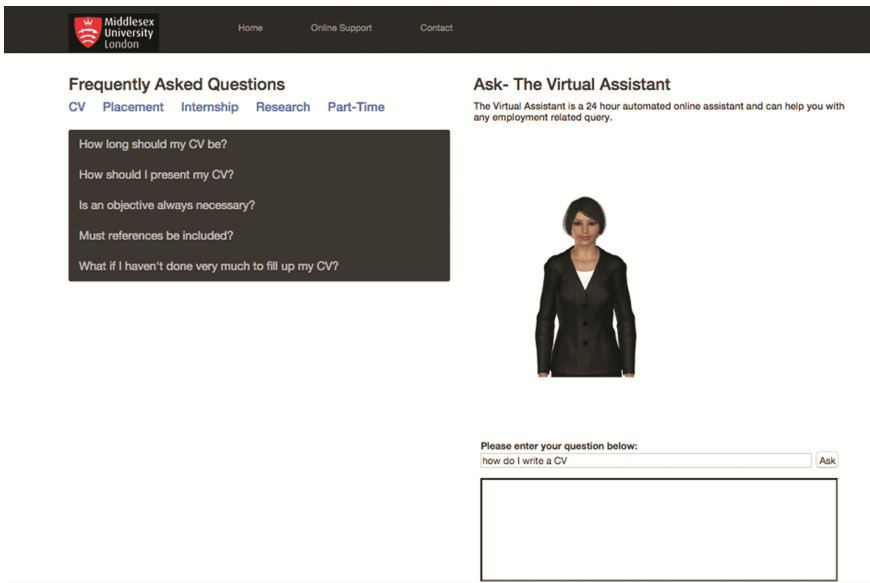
Middlesex University London

Home Online Support Contact

Frequently Asked Questions

CV Placement Internship Research Part-Time

How long should my CV be?

How should I present my CV?

Is an objective always necessary?

Must references be included?

What if I haven't done very much to fill up my CV?

Ask- The Virtual Assistant

The Virtual Assistant is a 24 hour automated online assistant and can help you with any employment related query.

Please enter your question below:

how do I write a CV

Ask